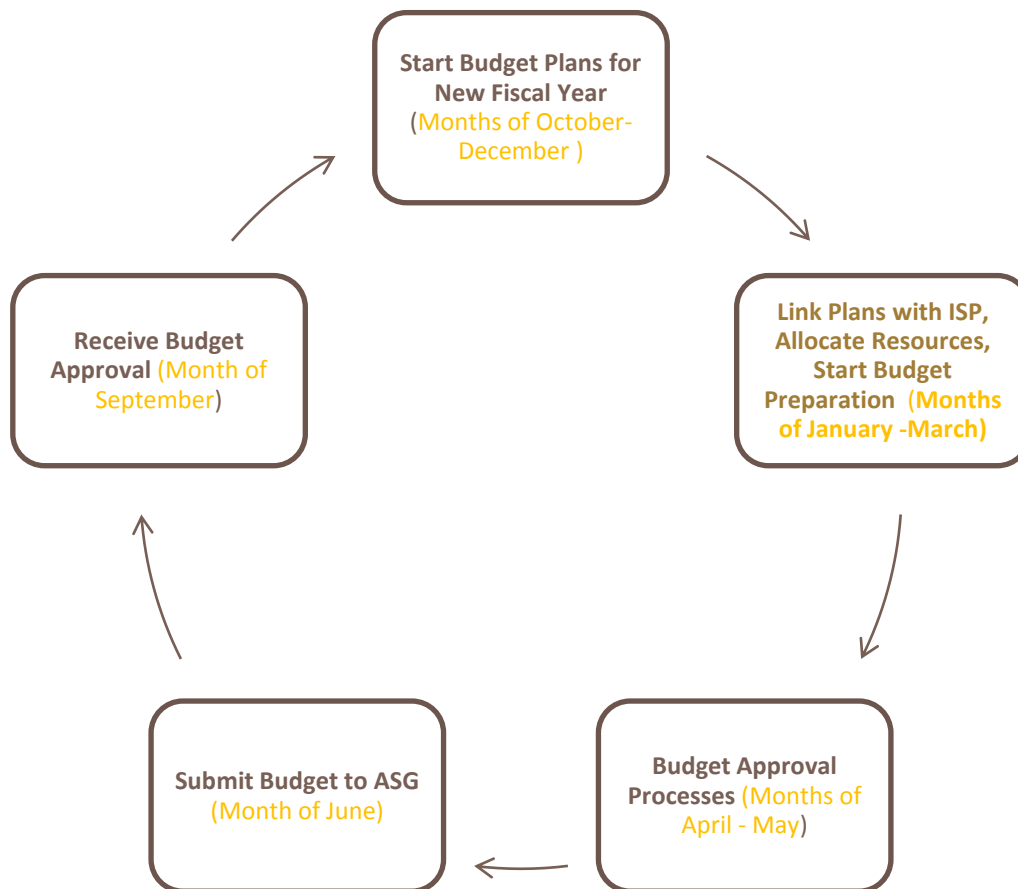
Start Budget Plans for New Fiscal Year (Months of October-December )

Link Plans with ISP, Allocate Resources, Start Budget Preparation (Months of January -March)

Budget Approval Processes (Months of April - May)

Submit Budget to ASG (Month of June)

Receive Budget Approval (Month of September)